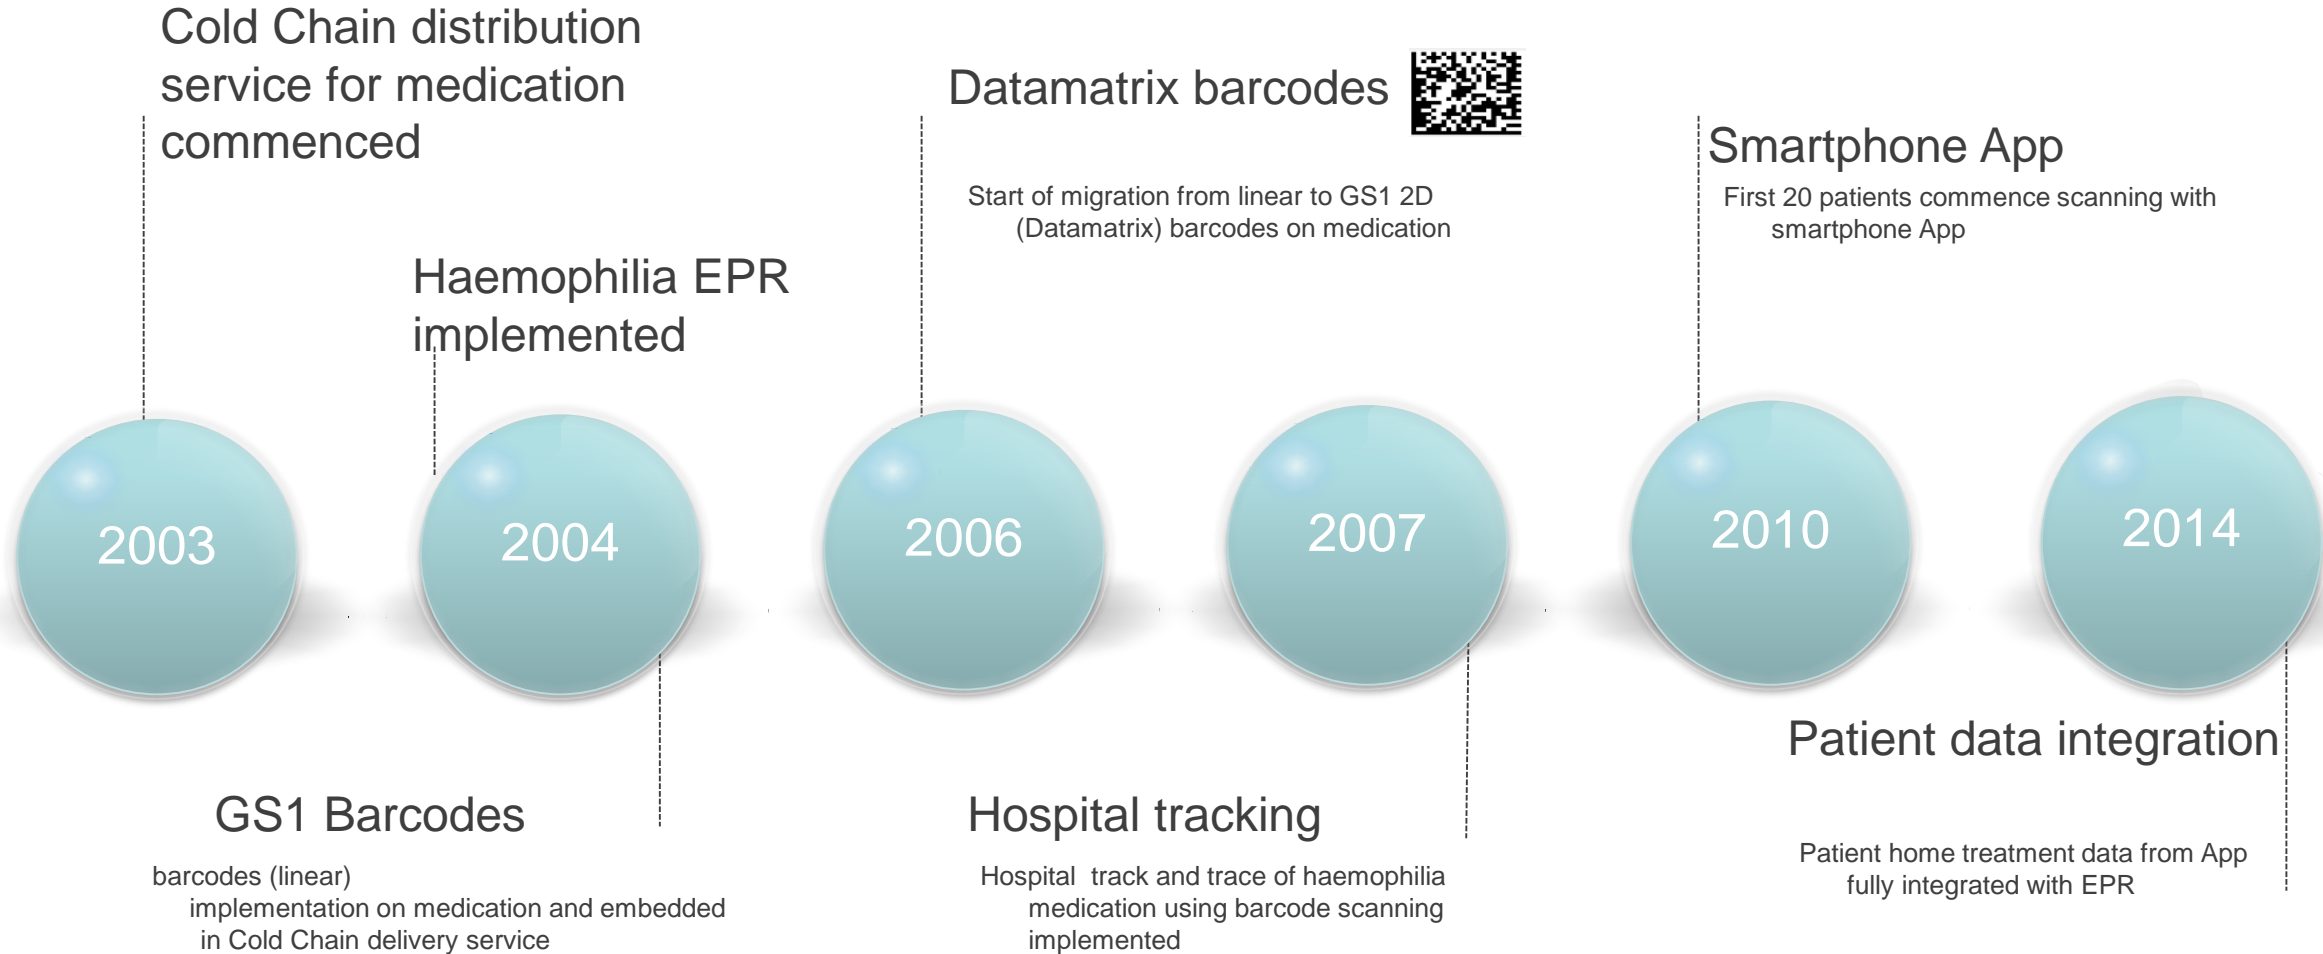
Cold Chain distribution service for medication commenced

Haemophilia EPR implemented

Datamatrix barcodes

Start of migration from linear to GS1 2D (Datamatrix) barcodes on medication

Smartphone App

First 20 patients commence scanning with smartphone App

2003

2004

2006

2007

2010

2014

GS1 Barcodes

barcodes (linear) implementation on medication and embedded in Cold Chain delivery service

Hospital tracking

Hospital track and trace of haemophilia medication using barcode scanning implemented

Patient data integration

Patient home treatment data from App fully integrated with EPR